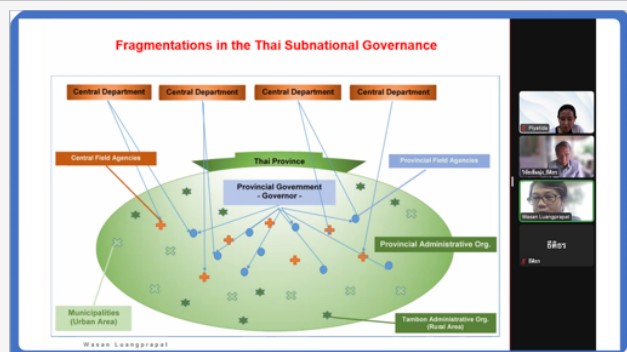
Fragmentations in the Thai Subnational Governance

Central Department

Central Department

Central Department

Central Department

Central Field Agencies

Thai Province

Provincial Field Agencies

Provincial Government
- Governor -

Provincial Administrative Org.

Municipalities
(Urban Area)

Tambon Administrative Org.
(Rural Area)

Wasan Luangprapat

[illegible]

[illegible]

Wasan Luangprapat

ธีติธร

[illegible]